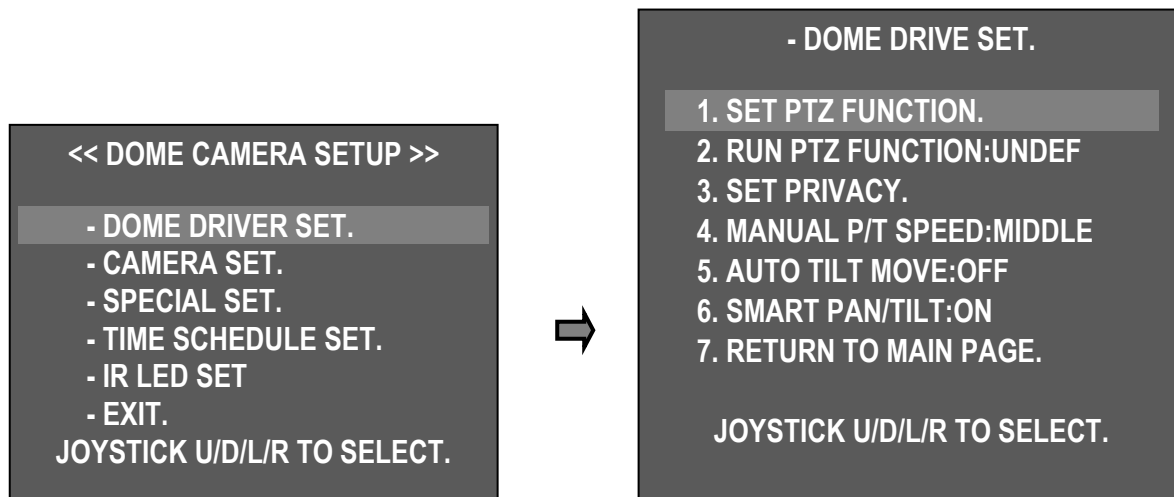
<< DOME CAMERA SETUP >>

- DOME DRIVER SET.
- CAMERA SET.
- SPECIAL SET.
- TIME SCHEDULE SET.
- IR LED SET
- EXIT.
JOYSTICK U/D/L/R TO SELECT.

- DOME DRIVE SET.

1. SET PTZ FUNCTION.
2. RUN PTZ FUNCTION:UNDEF
3. SET PRIVACY.
4. MANUAL P/T SPEED:MIDDLE
5. AUTO TILT MOVE:OFF
6. SMART PAN/TILT:ON
7. RETURN TO MAIN PAGE.

JOYSTICK U/D/L/R TO SELECT.